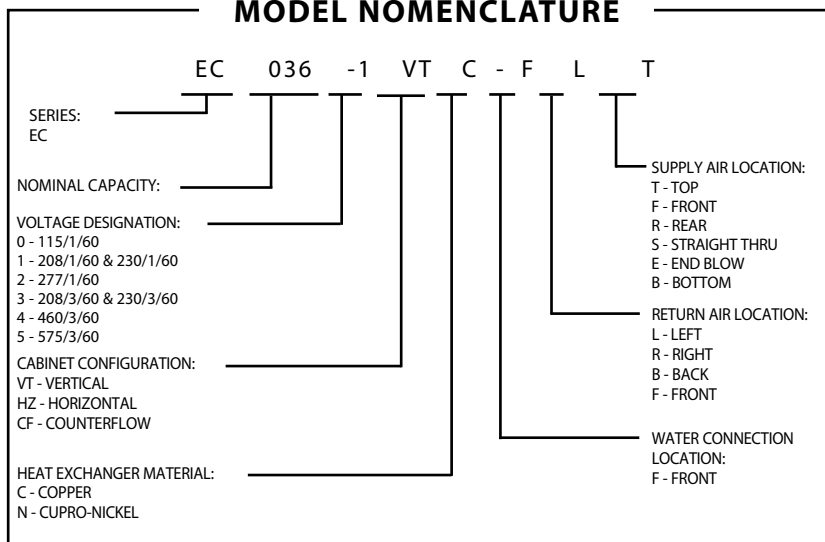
MODEL NOMENCLATURE

EC 036 -1 VT C - F L T

SERIES:
EC

NOMINAL CAPACITY:

VOLTAGE DESIGNATION:
0 - 115/1/60
1 - 208/1/60 & 230/1/60
2 - 277/1/60
3 - 208/3/60 & 230/3/60
4 - 460/3/60
5 - 575/3/60

CABINET CONFIGURATION:
VT - VERTICAL
HZ - HORIZONTAL
CF - COUNTERFLOW

HEAT EXCHANGER MATERIAL:
C - COPPER
N - CUPRO-NICKEL

SUPPLY AIR LOCATION:
T - TOP
F - FRONT
R - REAR
S - STRAIGHT THRU
E - END BLOW
B - BOTTOM

RETURN AIR LOCATION:
L - LEFT
R - RIGHT
B - BACK
F - FRONT

WATER CONNECTION LOCATION:
F - FRONT